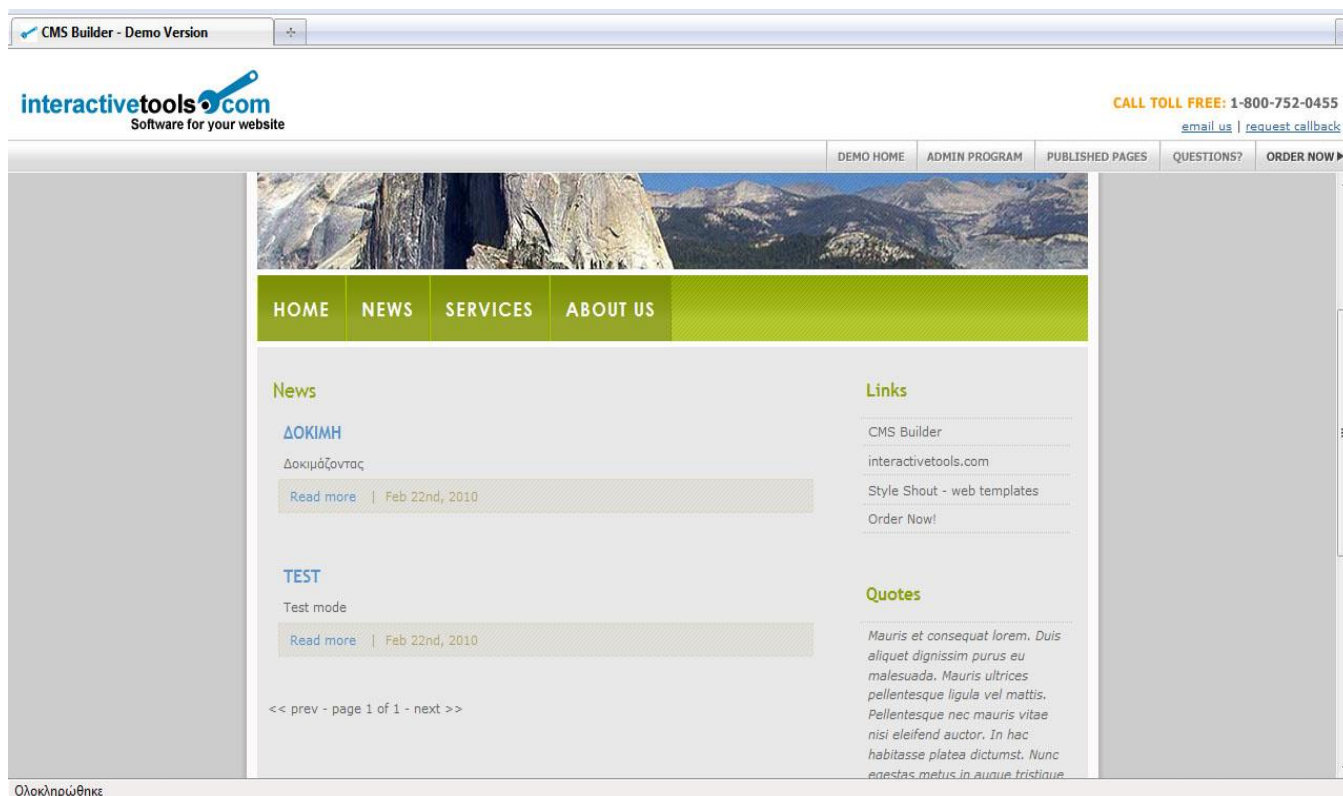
CMS Builder - Demo Version

interactivetools.com
Software for your website

CALL TOLL FREE: 1-800-752-0455
email us | request callback

DEMO HOME | ADMIN PROGRAM | PUBLISHED PAGES | QUESTIONS? | ORDER NOW ▶

HOME NEWS SERVICES ABOUT US

News

ΔΟΚΙΜΗ

Δοκιμάζοντας

Read more | Feb 22nd, 2010

TEST

Test mode

Read more | Feb 22nd, 2010

<< prev - page 1 of 1 - next >>

Links

CMS Builder

interactivetools.com

Style Shout - web templates

Order Now!

Quotes

Mauris et consequat lorem. Duis aliquet dignissim purus eu malesuada. Mauris ultrices pellentesque ligula vel mattis. Pellentesque nec mauris vitae nisi eleifend auctor. In hac habitasse platea dictumst. Nunc egestas metus in augue tristique

Ολοκληρώθηκε